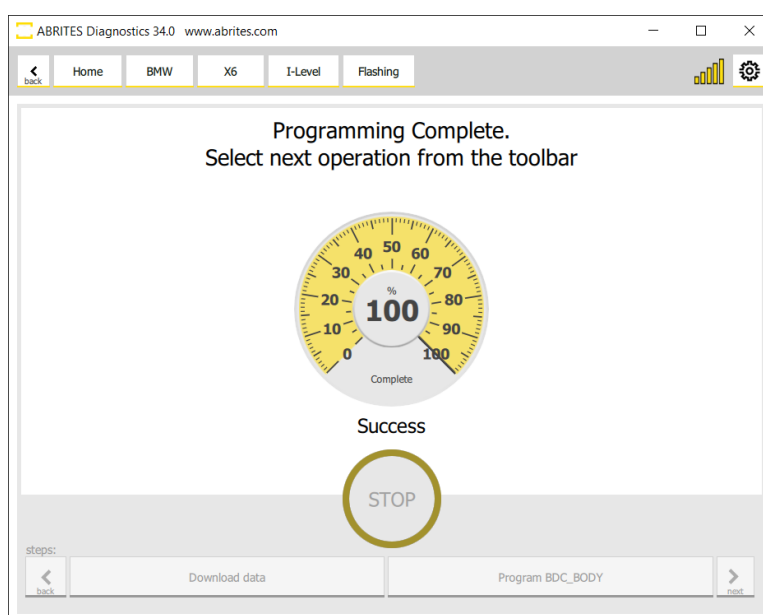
ABRITES Diagnostics 34.0 www.abrites.com

back Home BMW X6 I-Level Flashing

Programming Complete.
Select next operation from the toolbar

40 50 60
30 70
20 80
10 90
0 100

%
100

Complete

Success

STOP

steps:

back Download data Program BDC_BODY next